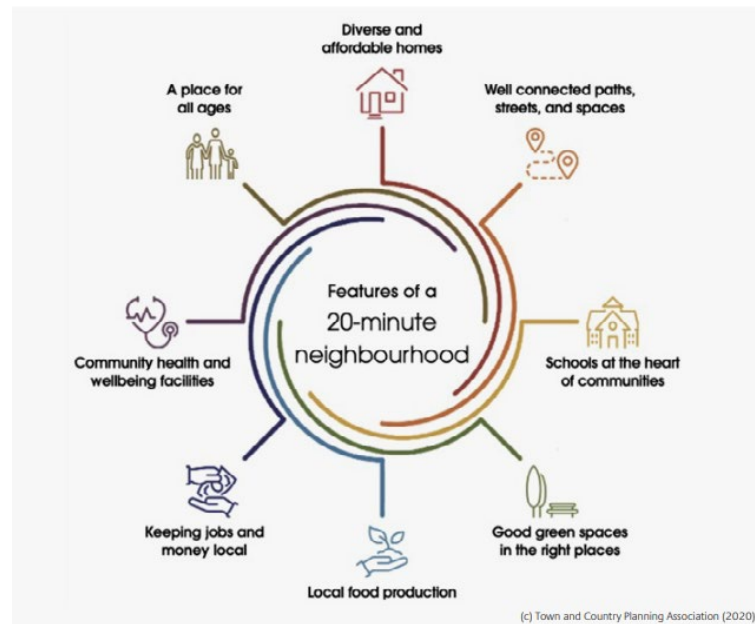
Diverse and affordable homes

A place for all ages

Well connected paths, streets, and spaces

Features of a 20-minute neighbourhood

Community health and wellbeing facilities

Schools at the heart of communities

Keeping jobs and money local

Good green spaces in the right places

Local food production

(c) Town and Country Planning Association (2020)